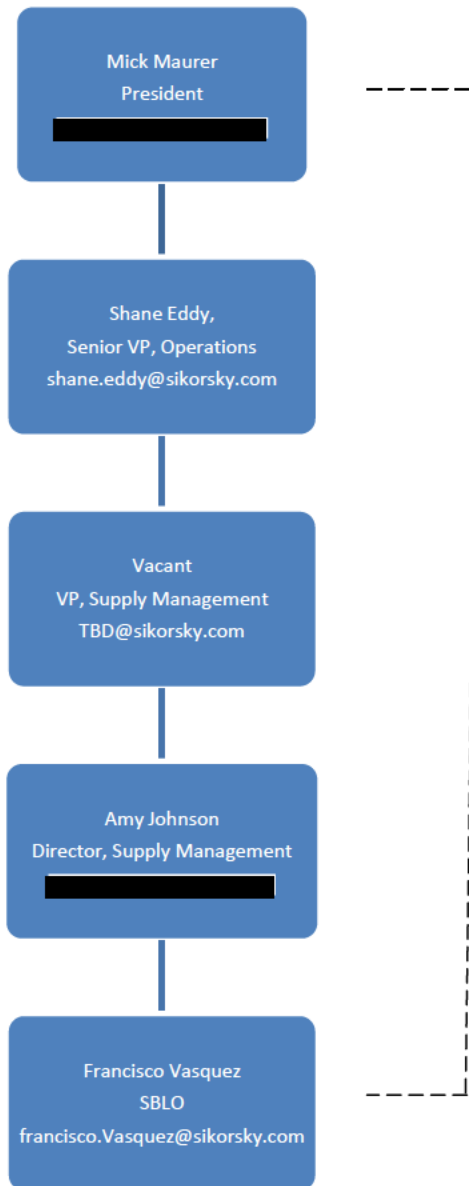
Mick Maurer
President
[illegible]

Shane Eddy,
Senior VP, Operations
shane.eddy@sikorsky.com

Vacant
VP, Supply Management
TBD@sikorsky.com

Amy Johnson
Director, Supply Management
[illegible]

Francisco Vasquez
SBLO
francisco.Vasquez@sikorsky.com